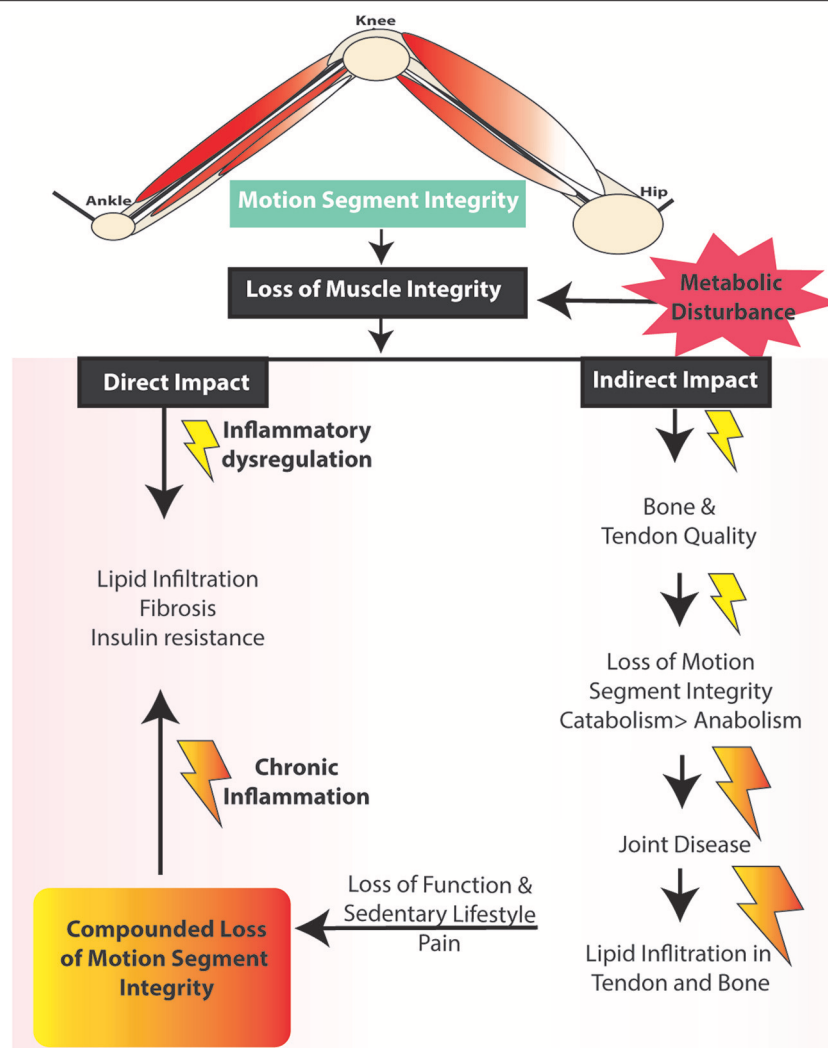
Knee

Ankle

Hip

Motion Segment Integrity

Loss of Muscle Integrity

Metabolic Disturbance

Direct Impact

Indirect Impact

Inflammatory dysregulation

Lipid Infiltration
Fibrosis
Insulin resistance

Chronic Inflammation

Compounded Loss of Motion Segment Integrity

Bone & Tendon Quality

Loss of Motion Segment Integrity Catabolism> Anabolism

Joint Disease

Lipid Inflitration in Tendon and Bone

Loss of Function & Sedentary Lifestyle Pain